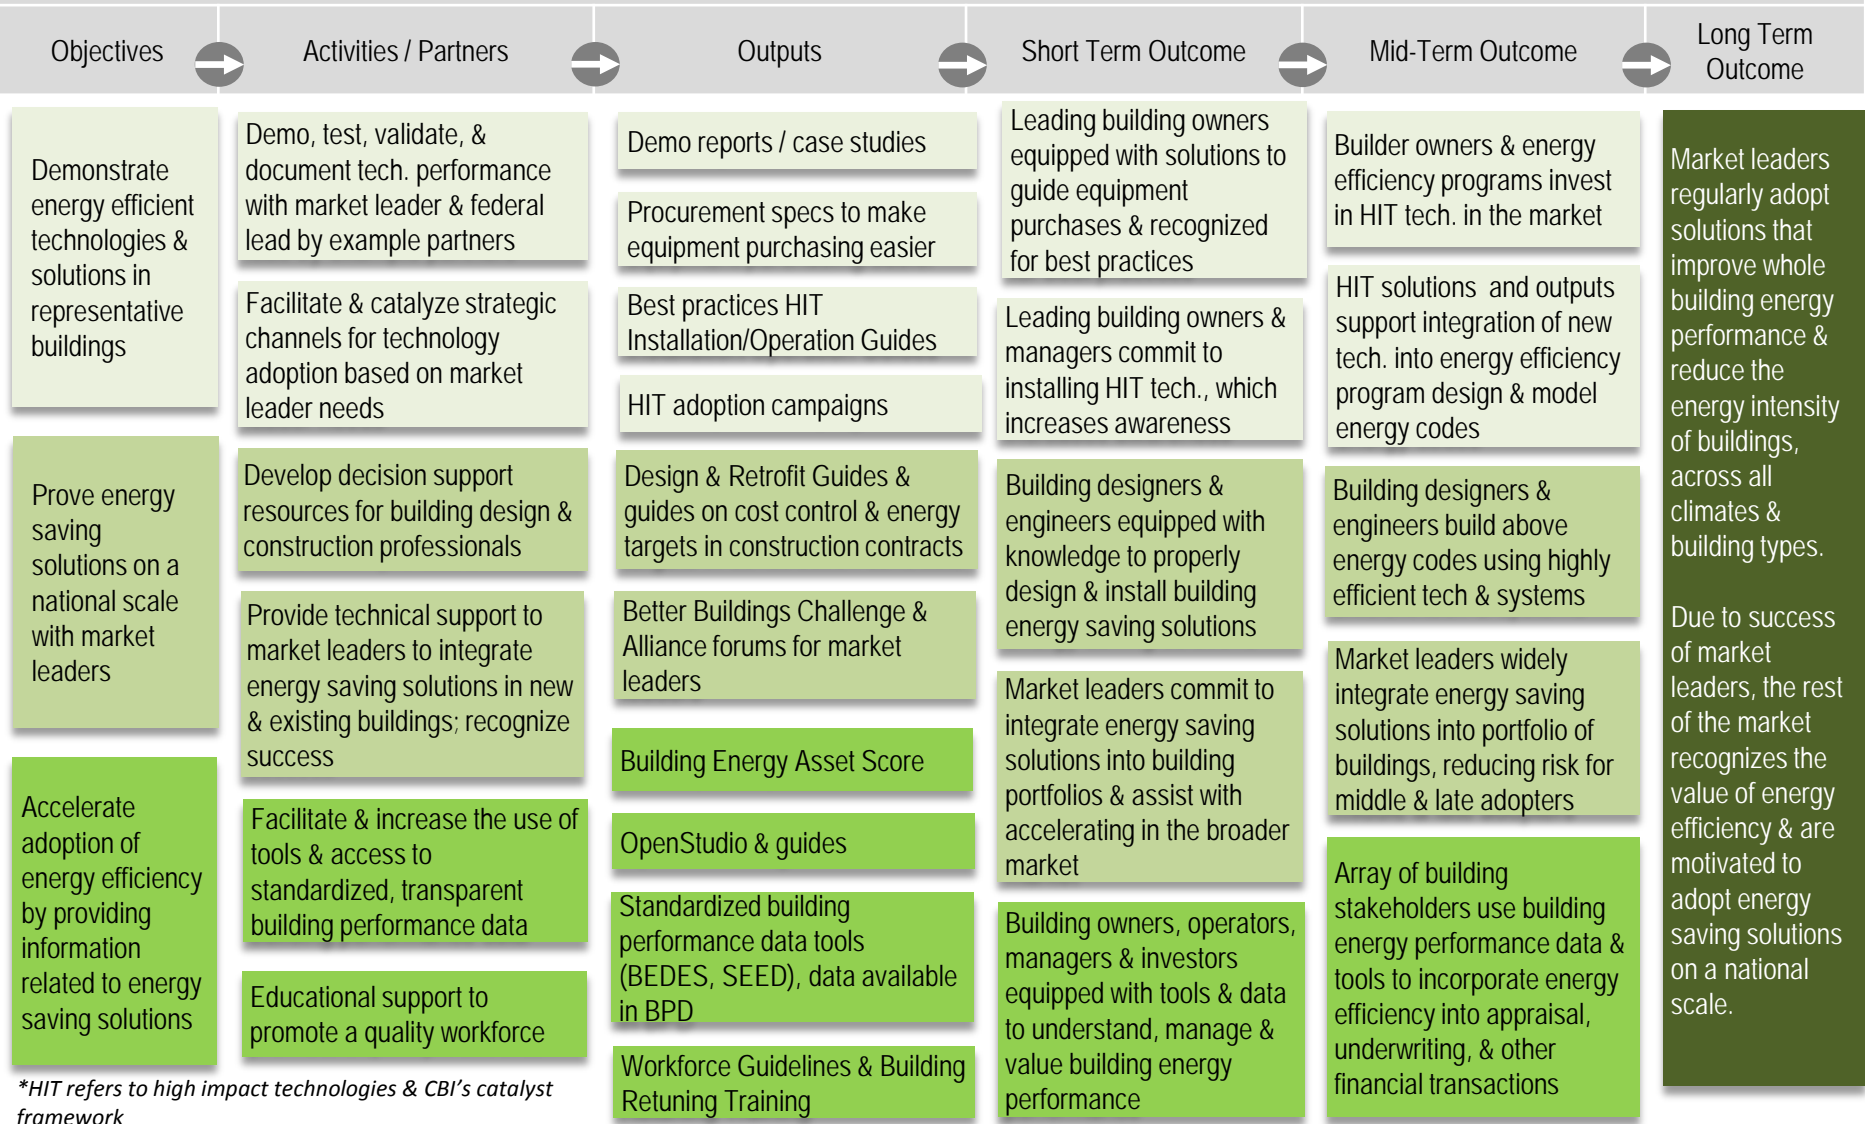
Objectives

Activities / Partners

Outputs

Short Term Outcome

Mid-Term Outcome

Long Term Outcome

Demonstrate energy efficient technologies & solutions in representative buildings

Prove energy saving solutions on a national scale with market leaders

Accelerate adoption of energy efficiency by providing information related to energy saving solutions

Demo, test, validate, & document tech. performance with market leader & federal lead by example partners

Facilitate & catalyze strategic channels for technology adoption based on market leader needs

Develop decision support resources for building design & construction professionals

Provide technical support to market leaders to integrate energy saving solutions in new & existing buildings; recognize success

Facilitate & increase the use of tools & access to standardized, transparent building performance data

Educational support to promote a quality workforce

Demo reports / case studies

Procurement specs to make equipment purchasing easier

Best practices HIT Installation/Operation Guides

HIT adoption campaigns

Design & Retrofit Guides & guides on cost control & energy targets in construction contracts

Better Buildings Challenge & Alliance forums for market leaders

Building Energy Asset Score

OpenStudio & guides

Standardized building performance data tools (BEDES, SEED), data available in BPD

Workforce Guidelines & Building Retuning Training

Leading building owners equipped with solutions to guide equipment purchases & recognized for best practices

Leading building owners & managers commit to installing HIT tech., which increases awareness

Building designers & engineers equipped with knowledge to properly design & install building energy saving solutions

Market leaders commit to integrate energy saving solutions into building portfolios & assist with accelerating in the broader market

Building owners, operators, managers & investors equipped with tools & data to understand, manage & value building energy performance

Builder owners & energy efficiency programs invest in HIT tech. in the market

HIT solutions and outputs support integration of new tech. into energy efficiency program design & model energy codes

Building designers & engineers build above energy codes using highly efficient tech & systems

Market leaders widely integrate energy saving solutions into portfolio of buildings, reducing risk for middle & late adopters

Array of building stakeholders use building energy performance data & tools to incorporate energy efficiency into appraisal, underwriting, & other financial transactions

Market leaders regularly adopt solutions that improve whole building energy performance & reduce the energy intensity of buildings, across all climates & building types.

Due to success of market leaders, the rest of the market recognizes the value of energy efficiency & are motivated to adopt energy saving solutions on a national scale.

*HIT refers to high impact technologies & CBI's catalyst framework